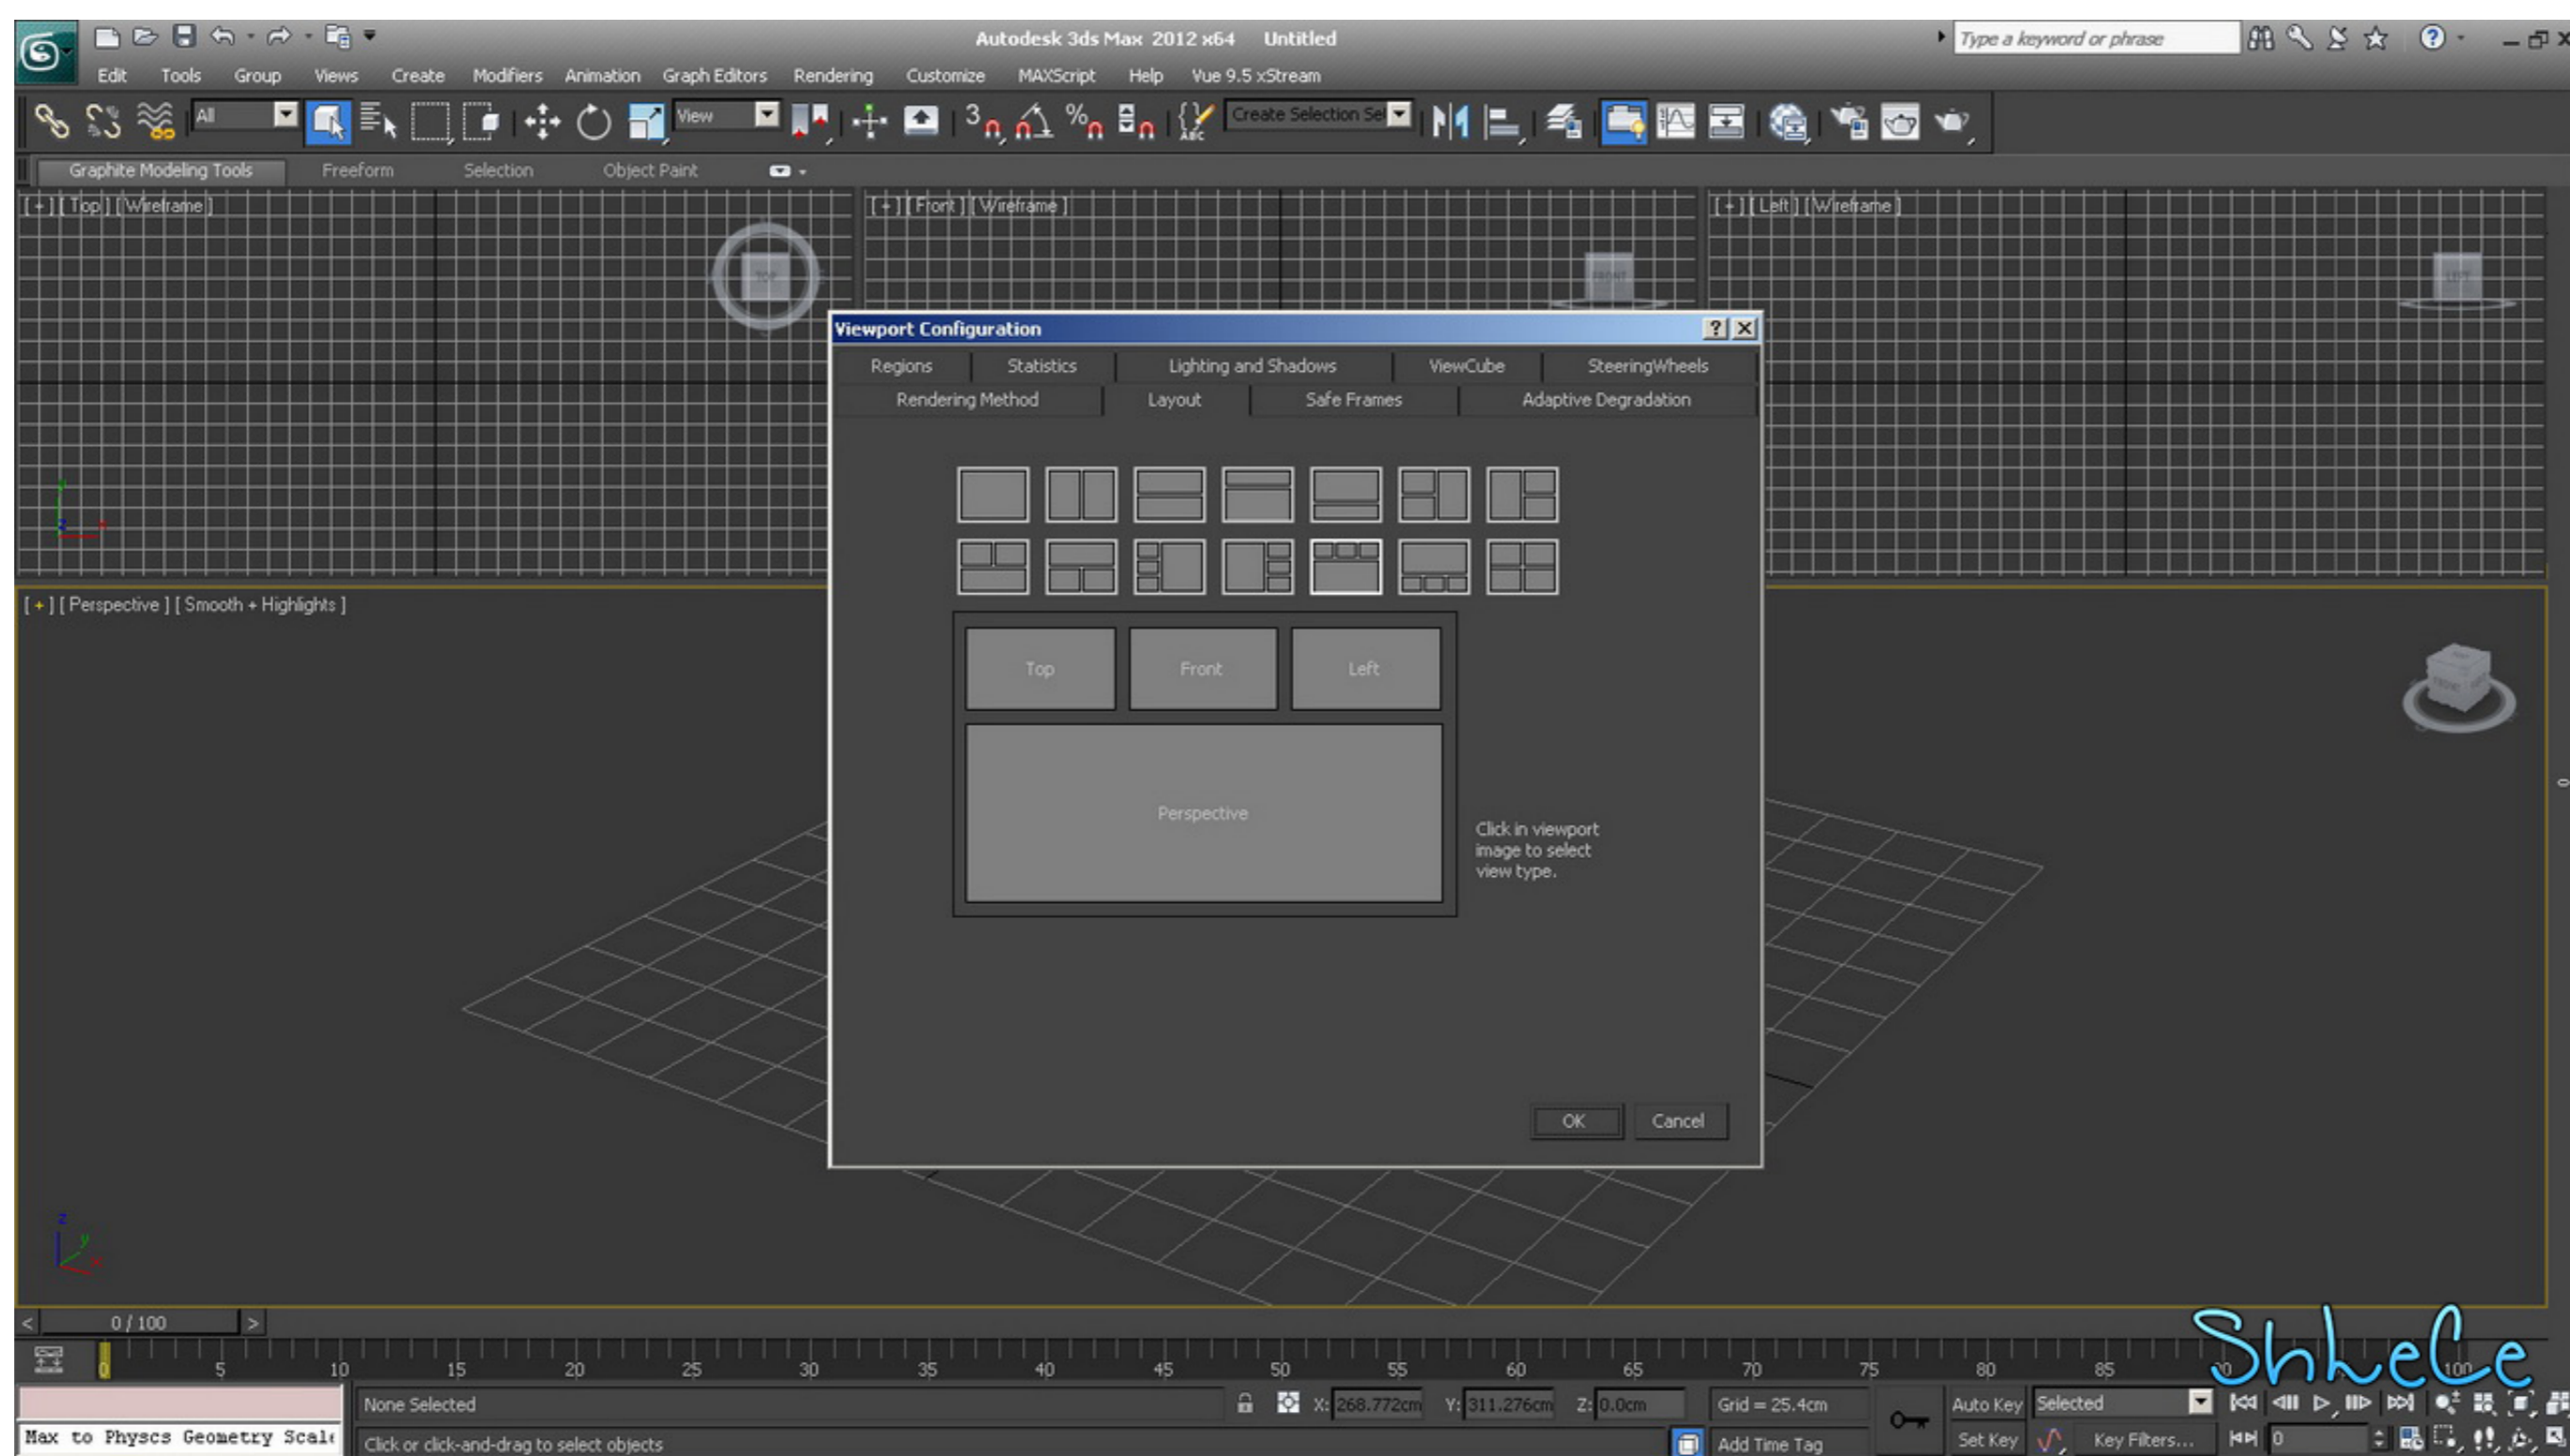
Autodesk 3ds Max 2012 x64 Untitled

Type a keyword or phrase

Edit Tools Group Views Create Modifiers Animation Graph Editors Rendering Customize MAXScript Help Vue 9.5 xStream

All

View

Create Selection Se

Graphite Modeling Tools Freeform Selection Object Paint

[ + ] [ Top ] [ Wireframe ]

[ + ] [ Front ] [ Wireframe ]

[ + ] [ Left ] [ Wireframe ]

[ + ] [ Perspective ] [ Smooth + Highlights ]

Viewport Configuration

Regions Statistics Lighting and Shadows ViewCube SteeringWheels

Rendering Method Layout Safe Frames Adaptive Degradation

Top Front Left

Perspective

Click in viewport image to select view type.

OK Cancel

0 / 100

0 5 10 15 20 25 30 35 40 45 50 55 60 65 70 75 80 85 90 100

Max to Physcs Geometry Scale

None Selected

Click or click-and-drag to select objects

X: 268.772cm Y: 311.276cm Z: 0.0cm

Grid = 25.4cm

Add Time Tag

Auto Key Selected

Set Key Key Filters...

0

ShheCe